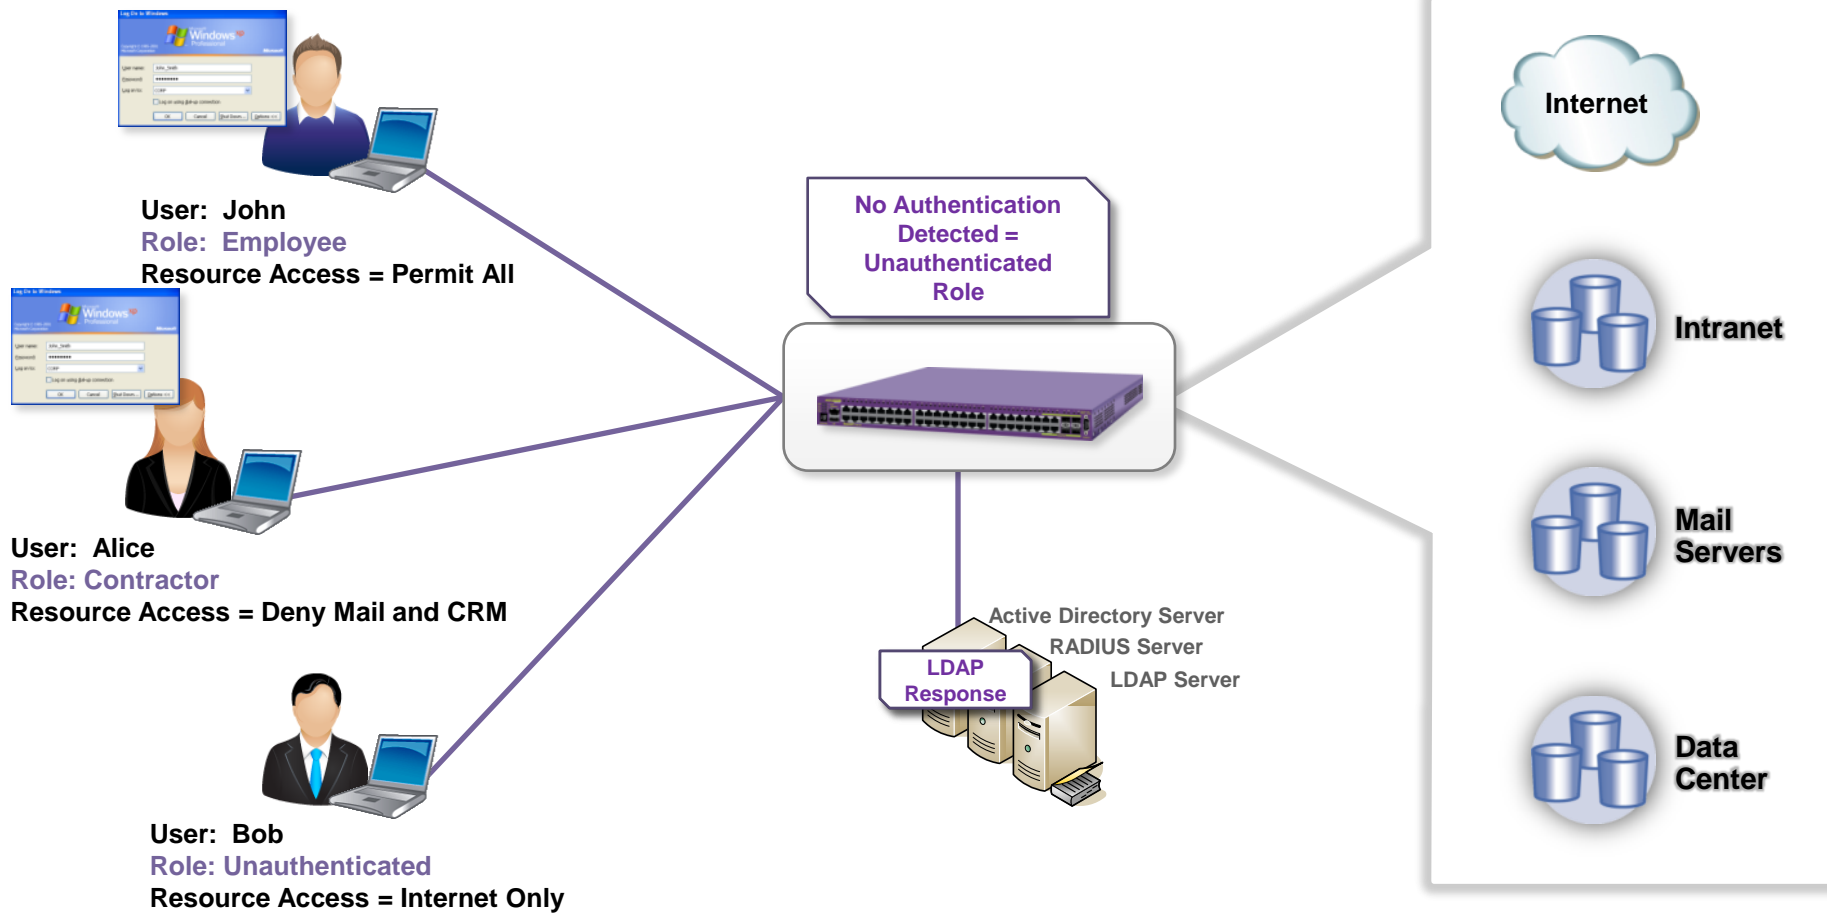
User: John
Role: Employee
Resource Access = Permit All

User: Alice
Role: Contractor
Resource Access = Deny Mail and CRM

User: Bob
Role: Unauthenticated
Resource Access = Internet Only

No Authentication Detected = Unauthenticated Role

Active Directory Server
RADIUS Server
LDAP Server

LDAP Response

Internet

Intranet

Mail Servers

Data Center